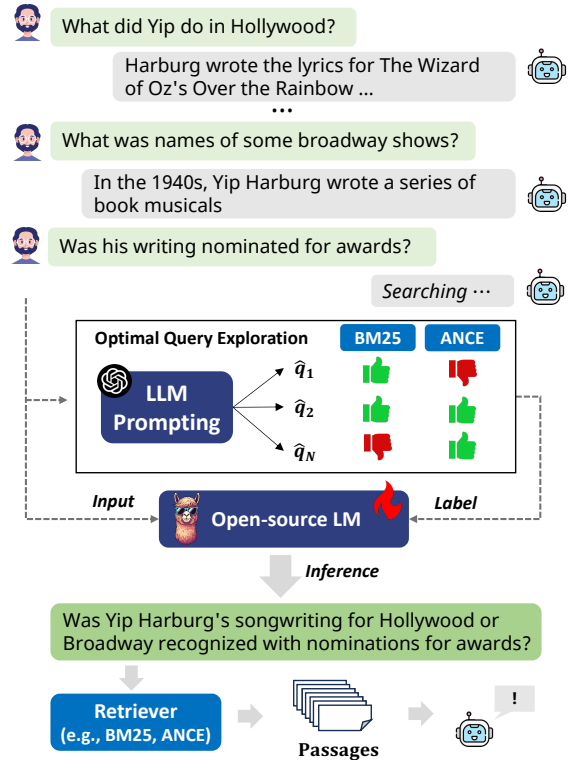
What did Yip do in Hollywood?

Harburg wrote the lyrics for The Wizard of Oz's Over the Rainbow ...

...

What was names of some broadway shows?

In the 1940s, Yip Harburg wrote a series of book musicals

Was his writing nominated for awards?

Searching ...

Optimal Query Exploration

BM25

ANCE

LLM Prompting

$\hat{q}_1$

$\hat{q}_2$

$\hat{q}_N$

Input

Open-source LM

Label

Inference

Was Yip Harburg's songwriting for Hollywood or Broadway recognized with nominations for awards?

Retriever (e.g., BM25, ANCE)

Passages

!